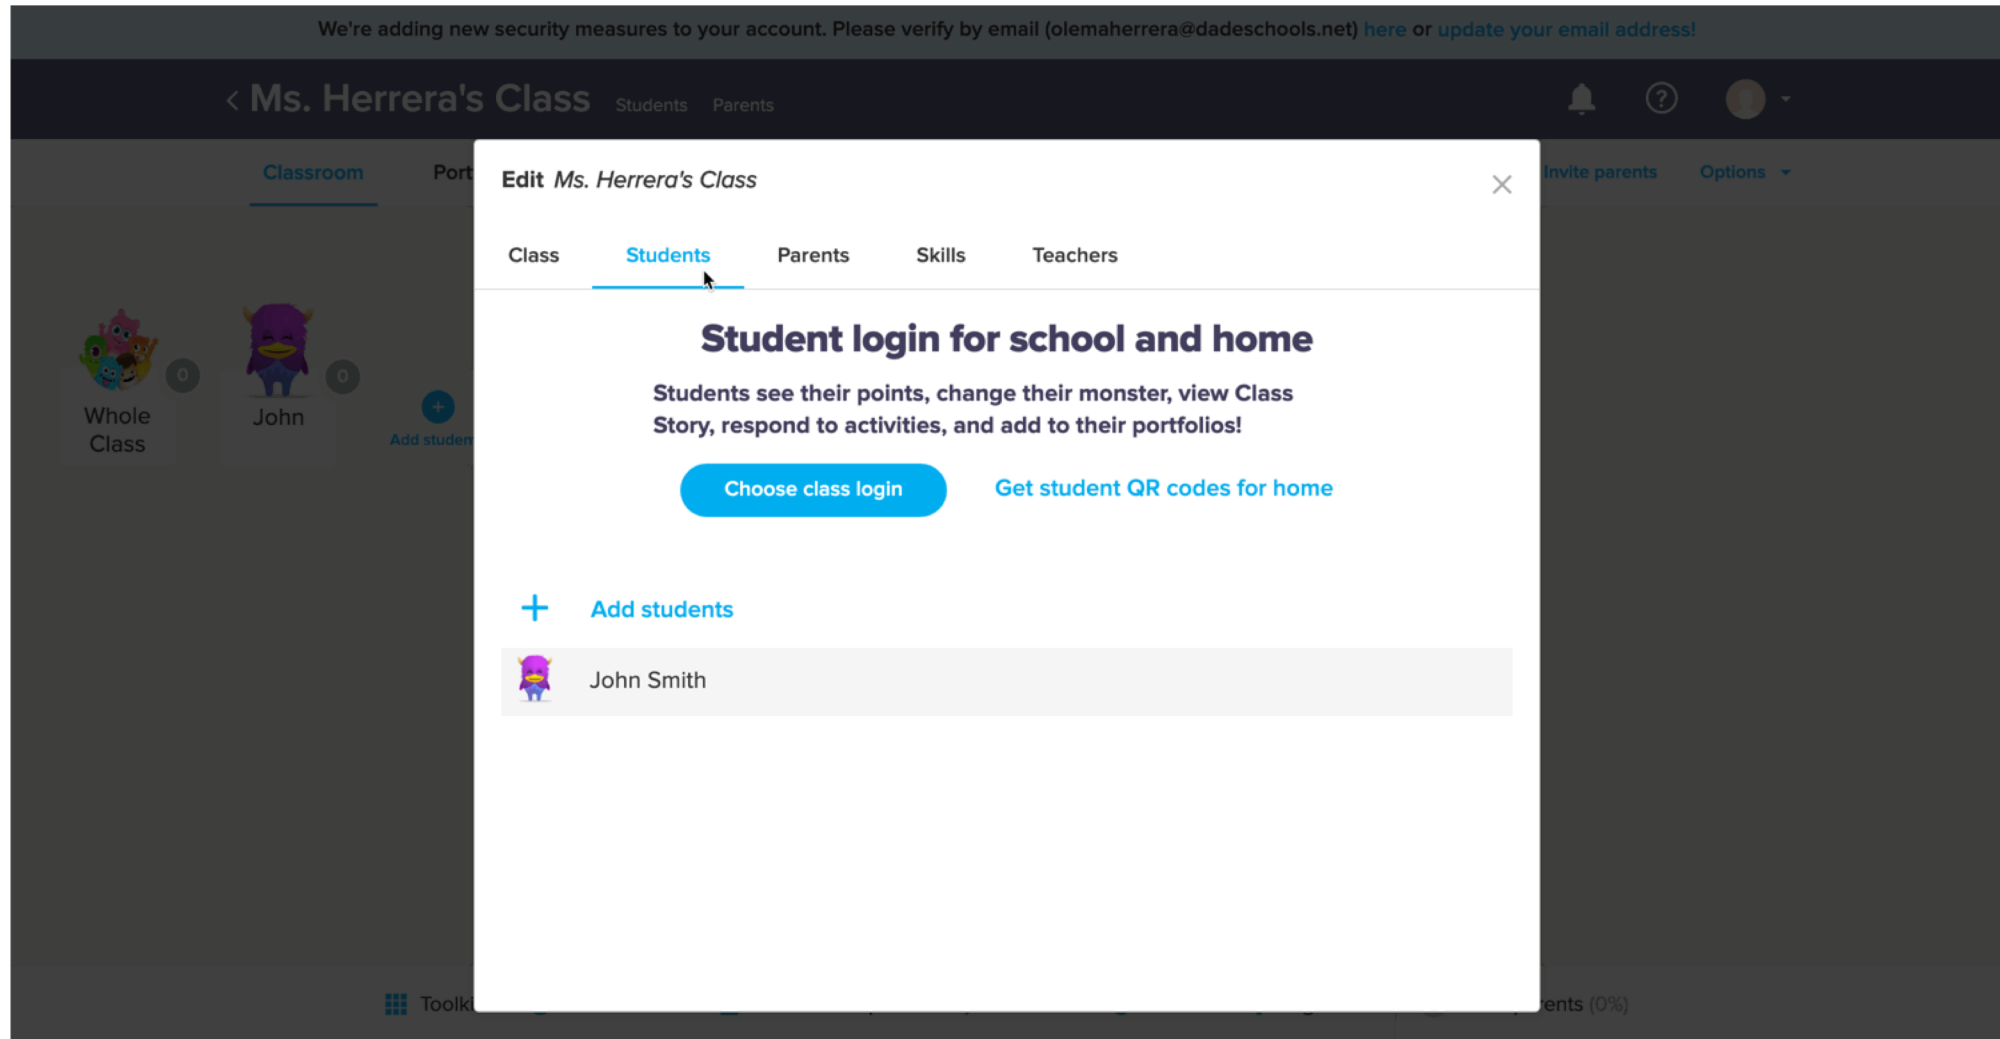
We're adding new security measures to your account. Please verify by email (olemaherrera@dadeschools.net) here or update your email address!

< Ms. Herrera's Class Students Parents

Classroom Port

Invite parents Options

Whole Class 0

John 0

Add studen

Edit Ms. Herrera's Class

Class Students Parents Skills Teachers

Student login for school and home

Students see their points, change their monster, view Class Story, respond to activities, and add to their portfolios!

Choose class login

Get student QR codes for home

+ Add students

John Smith

Toolk

ents (0%)